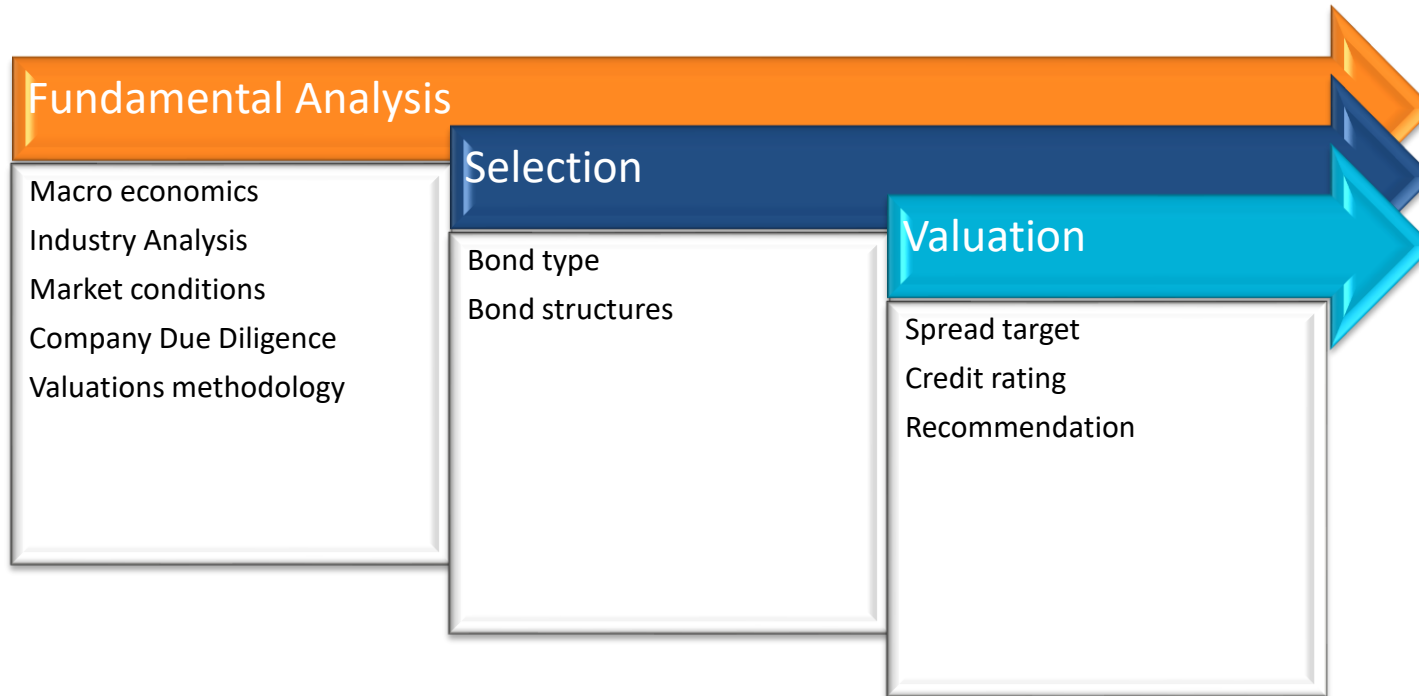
Fundamental Analysis

Macro economics
Industry Analysis
Market conditions
Company Due Diligence
Valuations methodology

Selection

Bond type
Bond structures

Valuation

Spread target
Credit rating
Recommendation